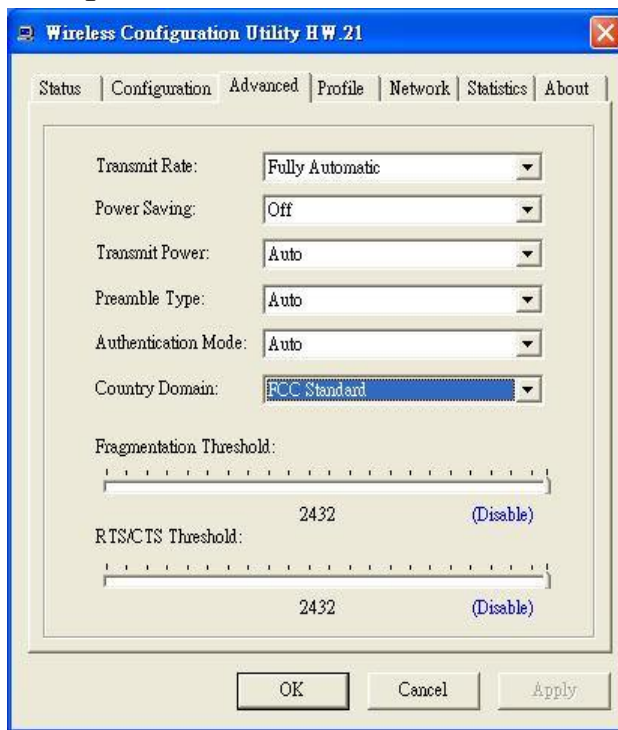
Wireless Configuration Utility HW.21

Status | Configuration | Advanced | Profile | Network | Statistics | About

Transmit Rate: Fully Automatic
Power Saving: Off
Transmit Power: Auto
Preamble Type: Auto
Authentication Mode: Auto
Country Domain: FCC Standard

Fragmentation Threshold:
2432 (Disable)

RTS/CTS Threshold:
2432 (Disable)

OK Cancel Apply